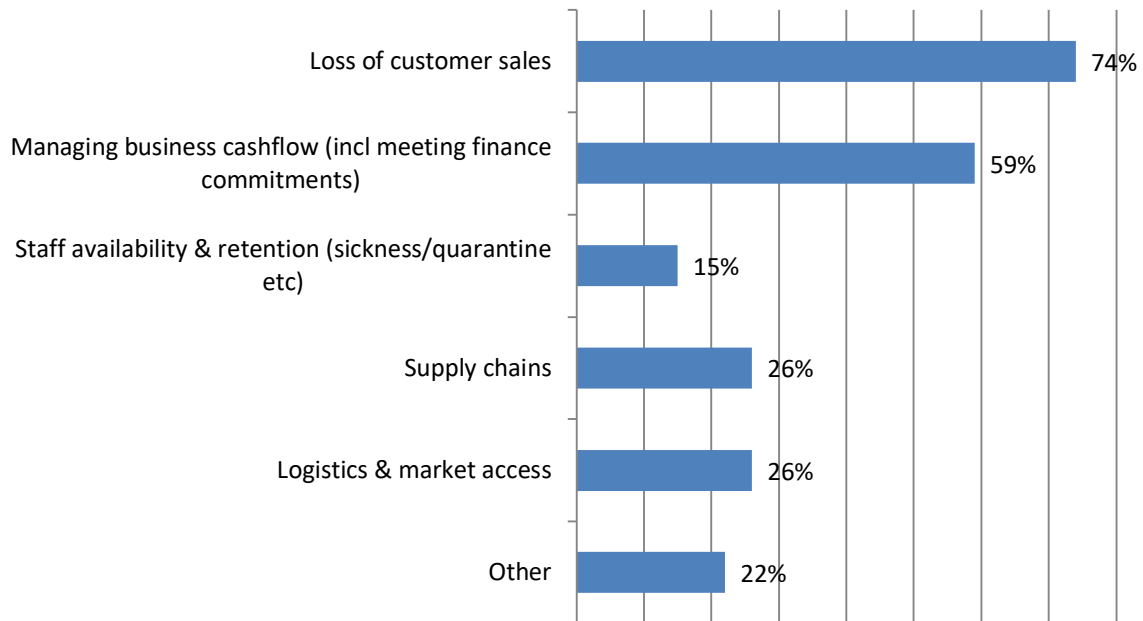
| Category | Value |
|---|---|
| Loss of customer sales | 74% |
| Managing business cashflow (incl meeting finance commitments) | 59% |
| Staff availability & retention (sickness/quarantine etc) | 15% |
| Supply chains | 26% |
| Logistics & market access | 26% |
| Other | 22% |